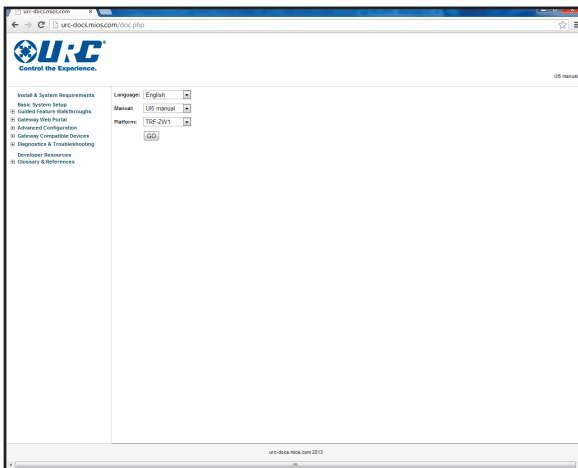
urc-docs.mios.com ×

urc-docs.mios.com/doc.php

URC
Control the Experience.

UI6 manual

Install & System Requirements
Basic System Setup
⊞ Guided Feature Walkthroughs
⊞ Gateway Web Portal
⊞ Advanced Configuration
⊞ Gateway Compatible Devices
⊞ Diagnostics & Troubleshooting
Developer Resources
⊞ Glossary & References

Language: English
Manual: UI6 manual
Platform: TRF-ZW1
GO

urc-docs.mios.com 2013